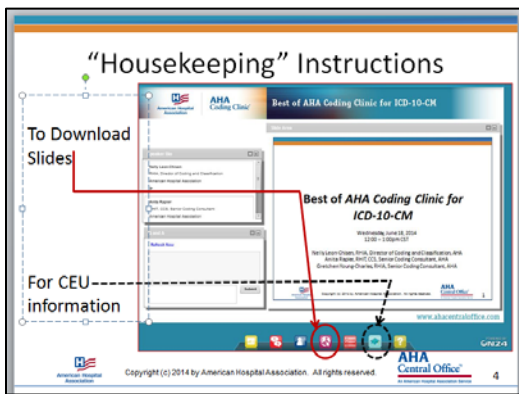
"Housekeeping" Instructions

To Download Slides

For CEU information

American Hospital Association

AHA Coding Clinic

Best of AHA Coding Clinic for ICD-10-CM

Speaker Bio

Nelly Leon-Chisen
RHIA, Director of Coding and Classification
American Hospital Association

Anita Rapier
RHIT, CCS, Senior Coding Consultant
American Hospital Association

Q & A

Refresh Now

Submit

Slide Area

Best of AHA Coding Clinic for ICD-10-CM

Wednesday, June 18, 2014
12:00 – 1:00pm CST

Nelly Leon-Chisen, RHIA, Director of Coding and Classification, AHA
Anita Rapier, RHIT, CCS, Senior Coding Consultant, AHA
Gretchen Young-Charles, RHIA, Senior Coding Consultant, AHA

AHA Central Office

www.ahacentraloffice.com

ON24

American Hospital Association

Copyright (c) 2014 by American Hospital Association. All rights reserved.

AHA Central Office
An American Hospital Association Service

4